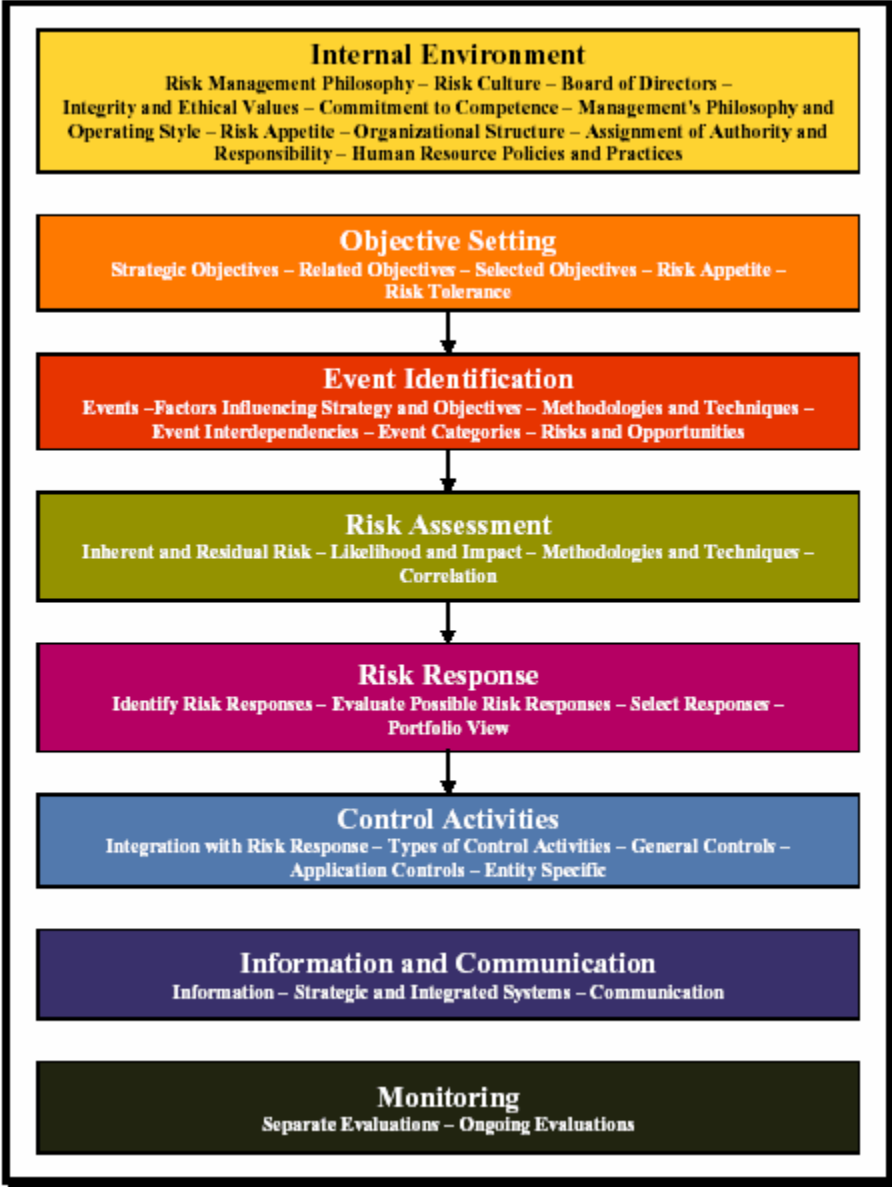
Internal Environment
Risk Management Philosophy – Risk Culture – Board of Directors – Integrity and Ethical Values – Commitment to Competence – Management's Philosophy and Operating Style – Risk Appetite – Organizational Structure – Assignment of Authority and Responsibility – Human Resource Policies and Practices

Objective Setting
Strategic Objectives – Related Objectives – Selected Objectives – Risk Appetite – Risk Tolerance

Event Identification
Events –Factors Influencing Strategy and Objectives – Methodologies and Techniques – Event Interdependencies – Event Categories – Risks and Opportunities

Risk Assessment
Inherent and Residual Risk – Likelihood and Impact – Methodologies and Techniques – Correlation

Risk Response
Identify Risk Responses – Evaluate Possible Risk Responses – Select Responses – Portfolio View

Control Activities
Integration with Risk Response – Types of Control Activities – General Controls – Application Controls – Entity Specific

Information and Communication
Information – Strategic and Integrated Systems – Communication

Monitoring
Separate Evaluations – Ongoing Evaluations